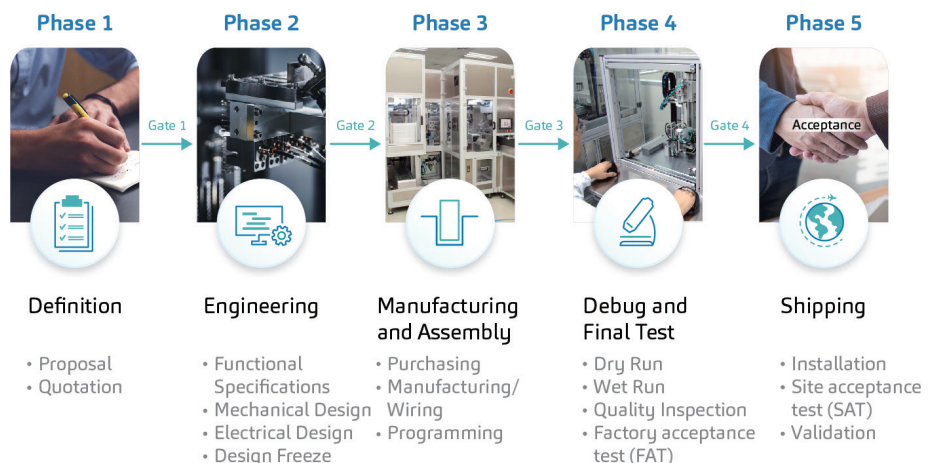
Phase 1

Gate 1

Definition

• Proposal
• Quotation

Phase 2

Gate 2

Engineering

• Functional Specifications
• Mechanical Design
• Electrical Design
• Design Freeze

Phase 3

Gate 3

Manufacturing and Assembly

• Purchasing
• Manufacturing/ Wiring
• Programming

Phase 4

Gate 4

Debug and Final Test

• Dry Run
• Wet Run
• Quality Inspection
• Factory acceptance test (FAT)

Phase 5

Acceptance

Shipping

• Installation
• Site acceptance test (SAT)
• Validation